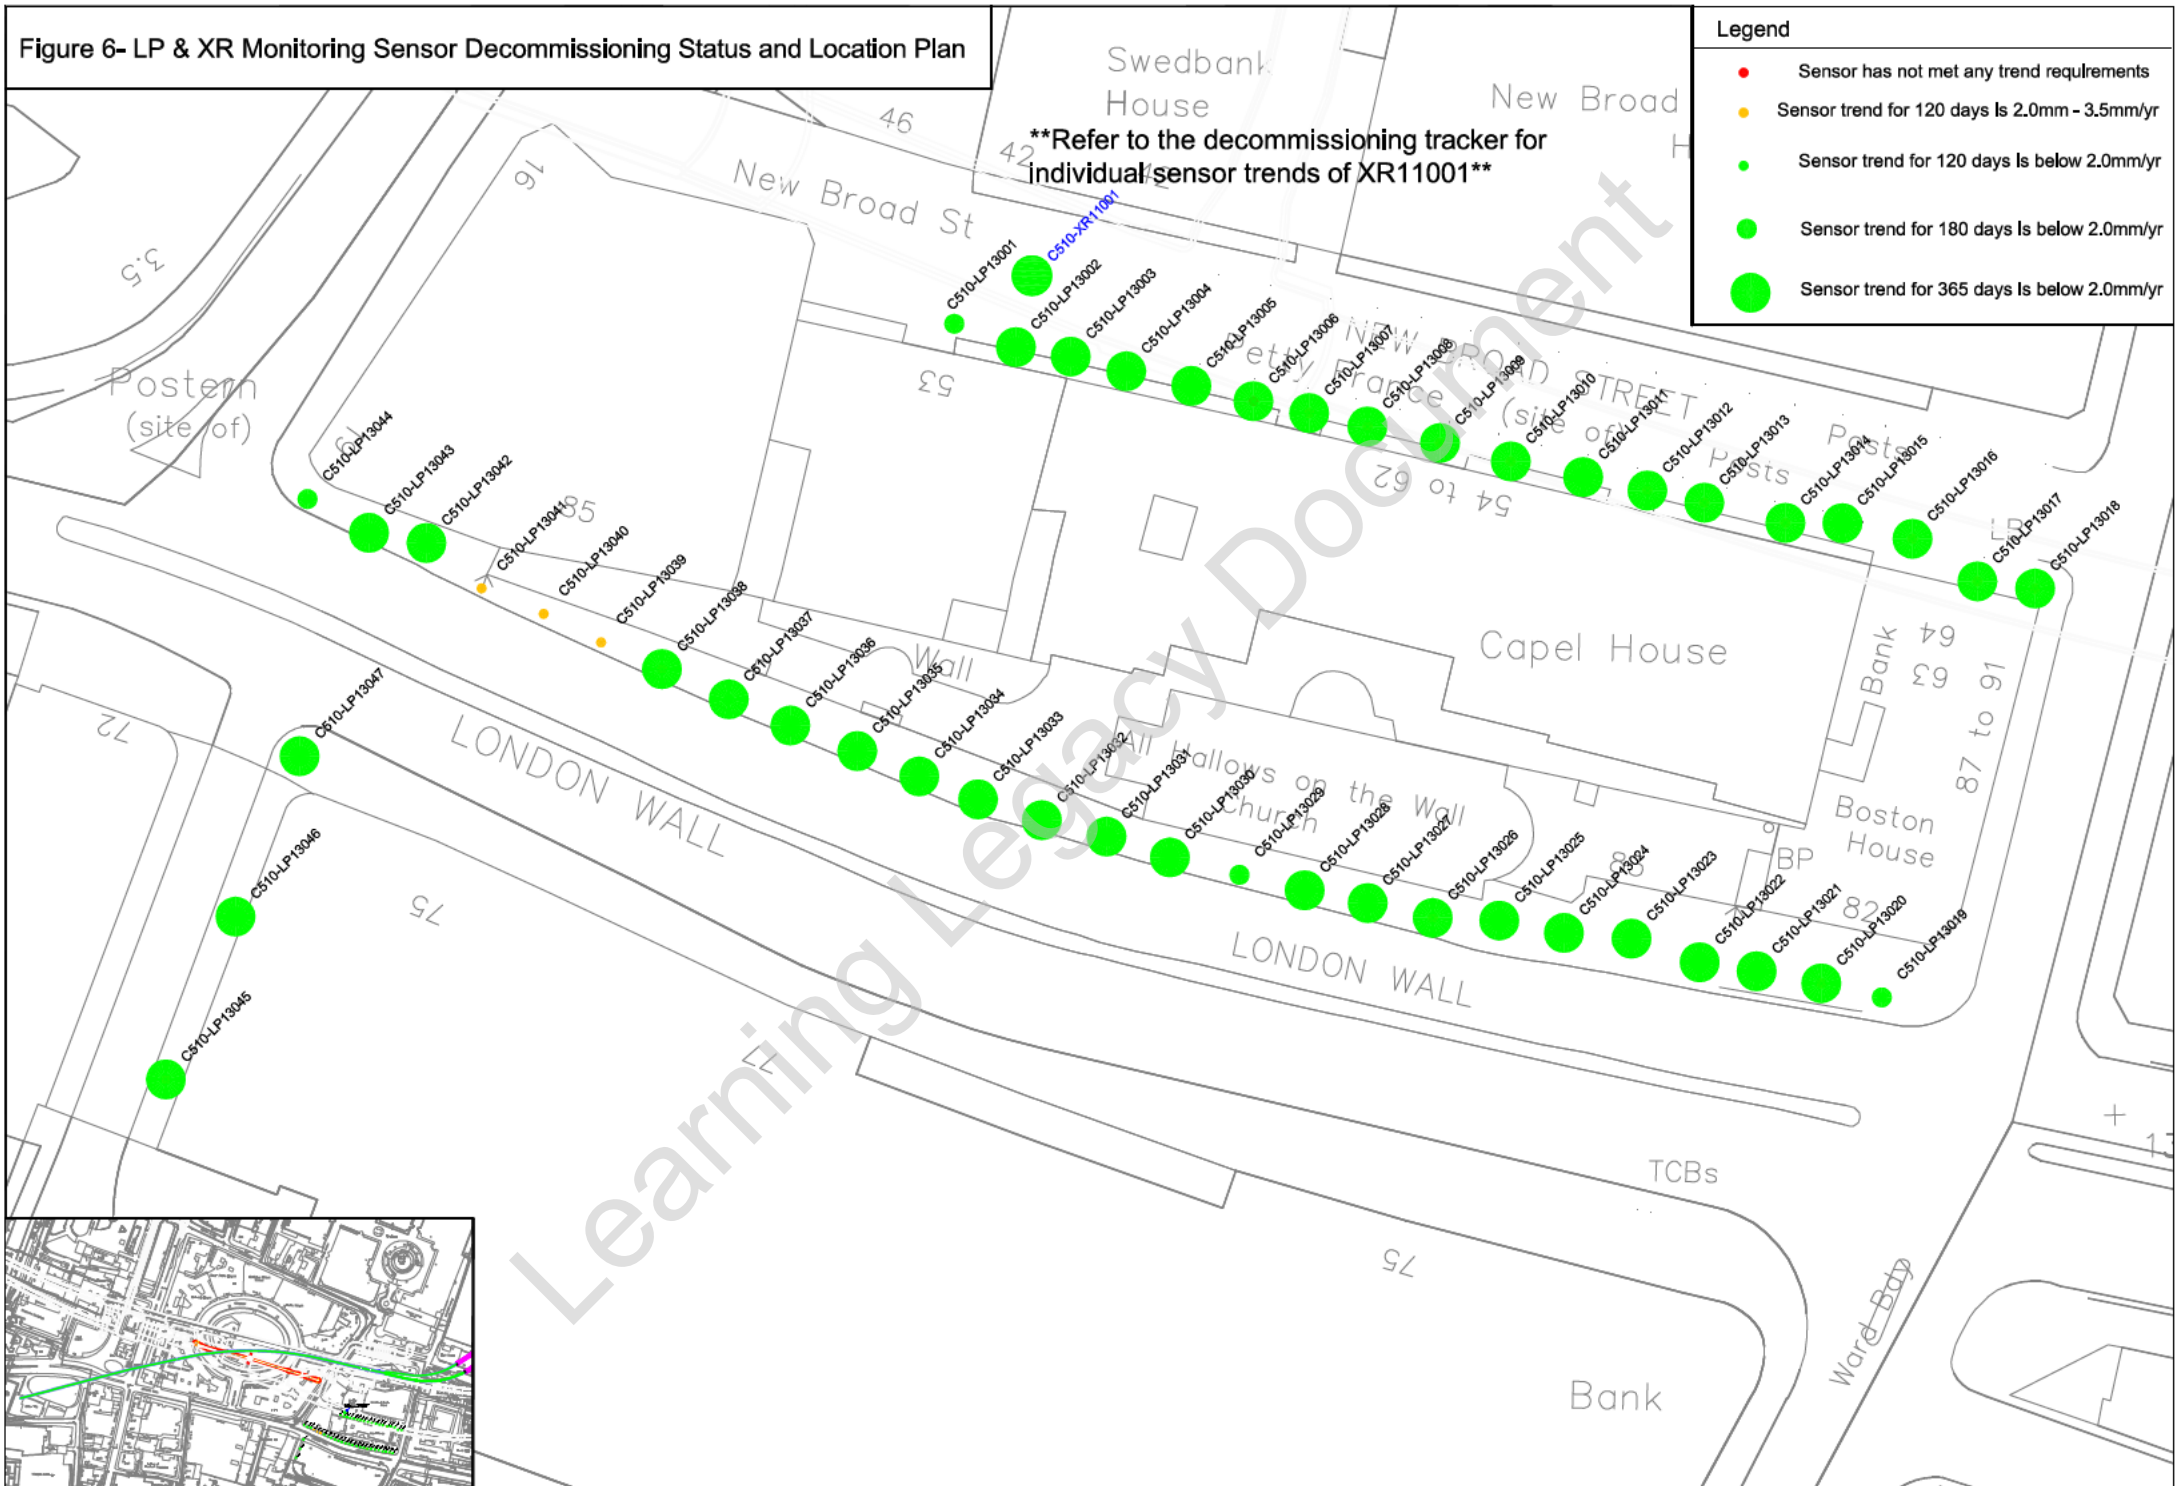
Figure 6- LP & XR Monitoring Sensor Decommissioning Status and Location Plan

Legend

Sensor has not met any trend requirements

Sensor trend for 120 days is 2.0mm - 3.5mm/yr

Sensor trend for 120 days is below 2.0mm/yr

Sensor trend for 180 days is below 2.0mm/yr

Sensor trend for 365 days is below 2.0mm/yr

**Refer to the decommissioning tracker for individual sensor trends of XR11001**

Swedbank House

New Broad

46

42

16

New Broad St

35

Postern (site of)

53

NEW BROAD STREET

Petty France (site of)

Posts

62 to 54

85

Wall

Capel House

Bank

64

63

91 to 87

72

LONDON WALL

All Hallows on the Wall Church

Boston House

BP

82

75

LONDON WALL

TCBs

75

Bank

Ward Bdy

C510-XR11001

C510-LP13001

C510-LP13002

C510-LP13003

C510-LP13004

C510-LP13005

C510-LP13006

C510-LP13007

C510-LP13008

C510-LP13009

C510-LP13010

C510-LP13011

C510-LP13012

C510-LP13013

C510-LP13014

C510-LP13015

C510-LP13016

C510-LP13017

C510-LP13018

C510-LP13019

C510-LP13020

C510-LP13021

C510-LP13022

C510-LP13023

C510-LP13024

C510-LP13025

C510-LP13026

C510-LP13027

C510-LP13028

C510-LP13029

C510-LP13030

C510-LP13031

C510-LP13032

C510-LP13033

C510-LP13034

C510-LP13035

C510-LP13036

C510-LP13037

C510-LP13038

C510-LP13039

C510-LP13040

C510-LP13041

C510-LP13042

C510-LP13043

C510-LP13044

C510-LP13045

C510-LP13046

C510-LP13047

Learning Legacy Document